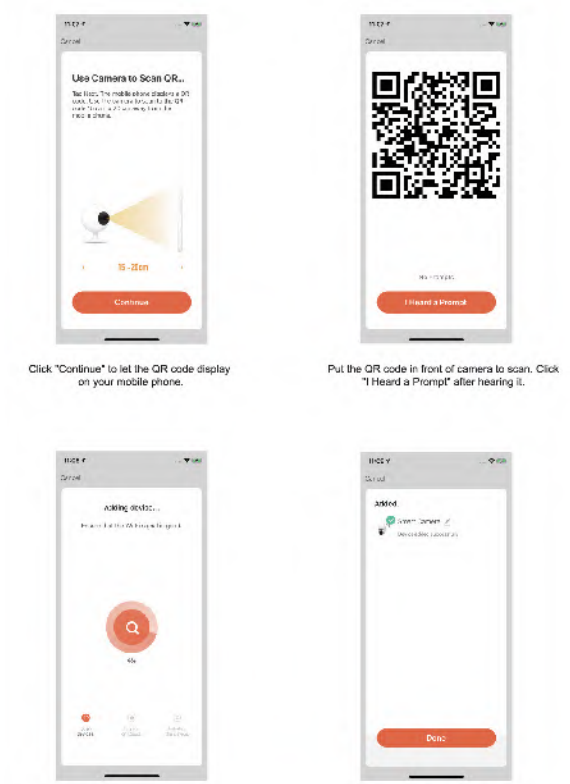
Cancel

Use Camera to Scan QR...

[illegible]

15 - 20cm

Continue

Cancel

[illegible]

I Heard a Prompt

Click "Continue" to let the QR code display on your mobile phone.

Put the QR code in front of camera to scan. Click "I Heard a Prompt" after hearing it.

Cancel

Adding device...

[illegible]

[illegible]

Cancel

Added

Smart Camera

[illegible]

Done